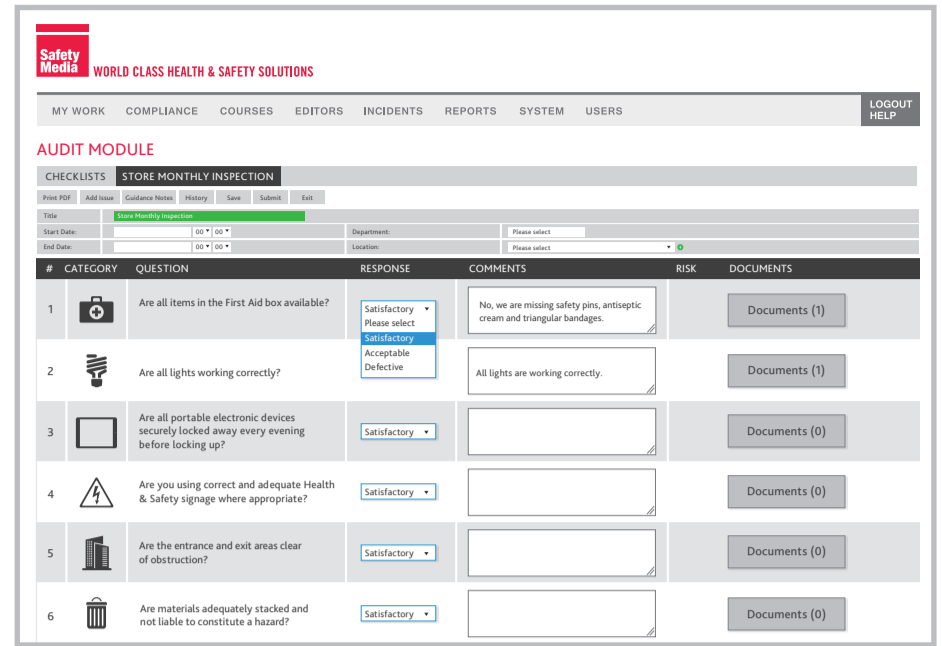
Safety Media
WORLD CLASS HEALTH & SAFETY SOLUTIONS

MY WORK COMPLIANCE COURSES EDITORS INCIDENTS REPORTS SYSTEM USERS

LOGOUT
HELP

AUDIT MODULE

CHECKLISTS STORE MONTHLY INSPECTION

Print PDF Add Issue Guidance Notes History Save Submit Exit

Title Store Monthly Inspection
Start Date: 00 00 Department: Please select
End Date: 00 00 Location: Please select

| # | CATEGORY | QUESTION | RESPONSE | COMMENTS | RISK | DOCUMENTS |
|---|---|---|---|---|---|---|
| 1 | | Are all items in the First Aid box available? | Satisfactory<br>Please select<br>Satisfactory<br>Acceptable<br>Defective | No, we are missing safety pins, antiseptic cream and triangular bandages. | | Documents (1) |
| 2 | | Are all lights working correctly? | | All lights are working correctly. | | Documents (1) |
| 3 | | Are all portable electronic devices securely locked away every evening before locking up? | Satisfactory | | | Documents (0) |
| 4 | | Are you using correct and adequate Health & Safety signage where appropriate? | Satisfactory | | | Documents (0) |
| 5 | | Are the entrance and exit areas clear of obstruction? | Satisfactory | | | Documents (0) |
| 6 | | Are materials adequately stacked and not liable to constitute a hazard? | Satisfactory | | | Documents (0) |